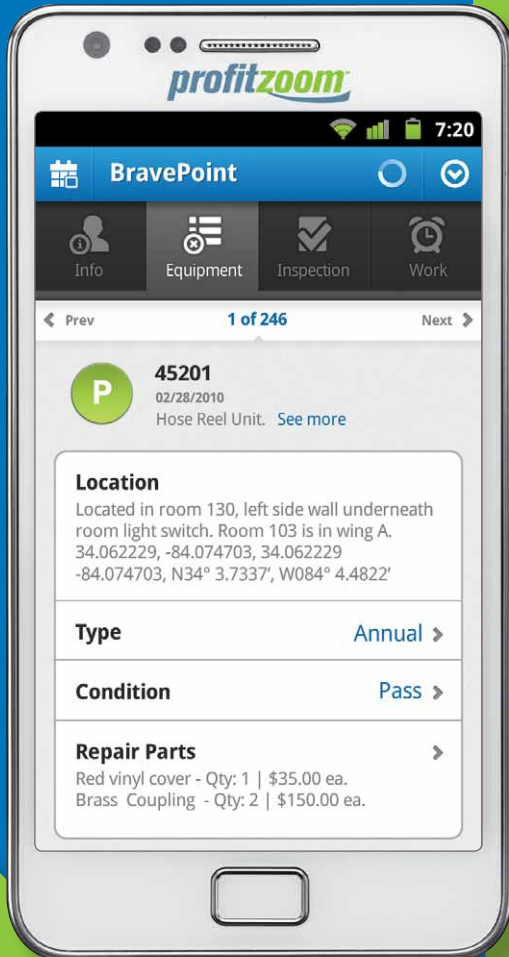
profitzoom

7:20

BravePoint

Info
Equipment
Inspection
Work

Prev
1 of 246
Next

P

45201
02/28/2010
Hose Reel Unit. See more

Location
Located in room 130, left side wall underneath room light switch. Room 103 is in wing A. 34.062229, -84.074703, 34.062229 -84.074703, N34° 3.7337', W084° 4.4822'

Type
Annual

Condition
Pass

Repair Parts
Red vinyl cover - Qty: 1 | $35.00 ea.
Brass Coupling - Qty: 2 | $150.00 ea.